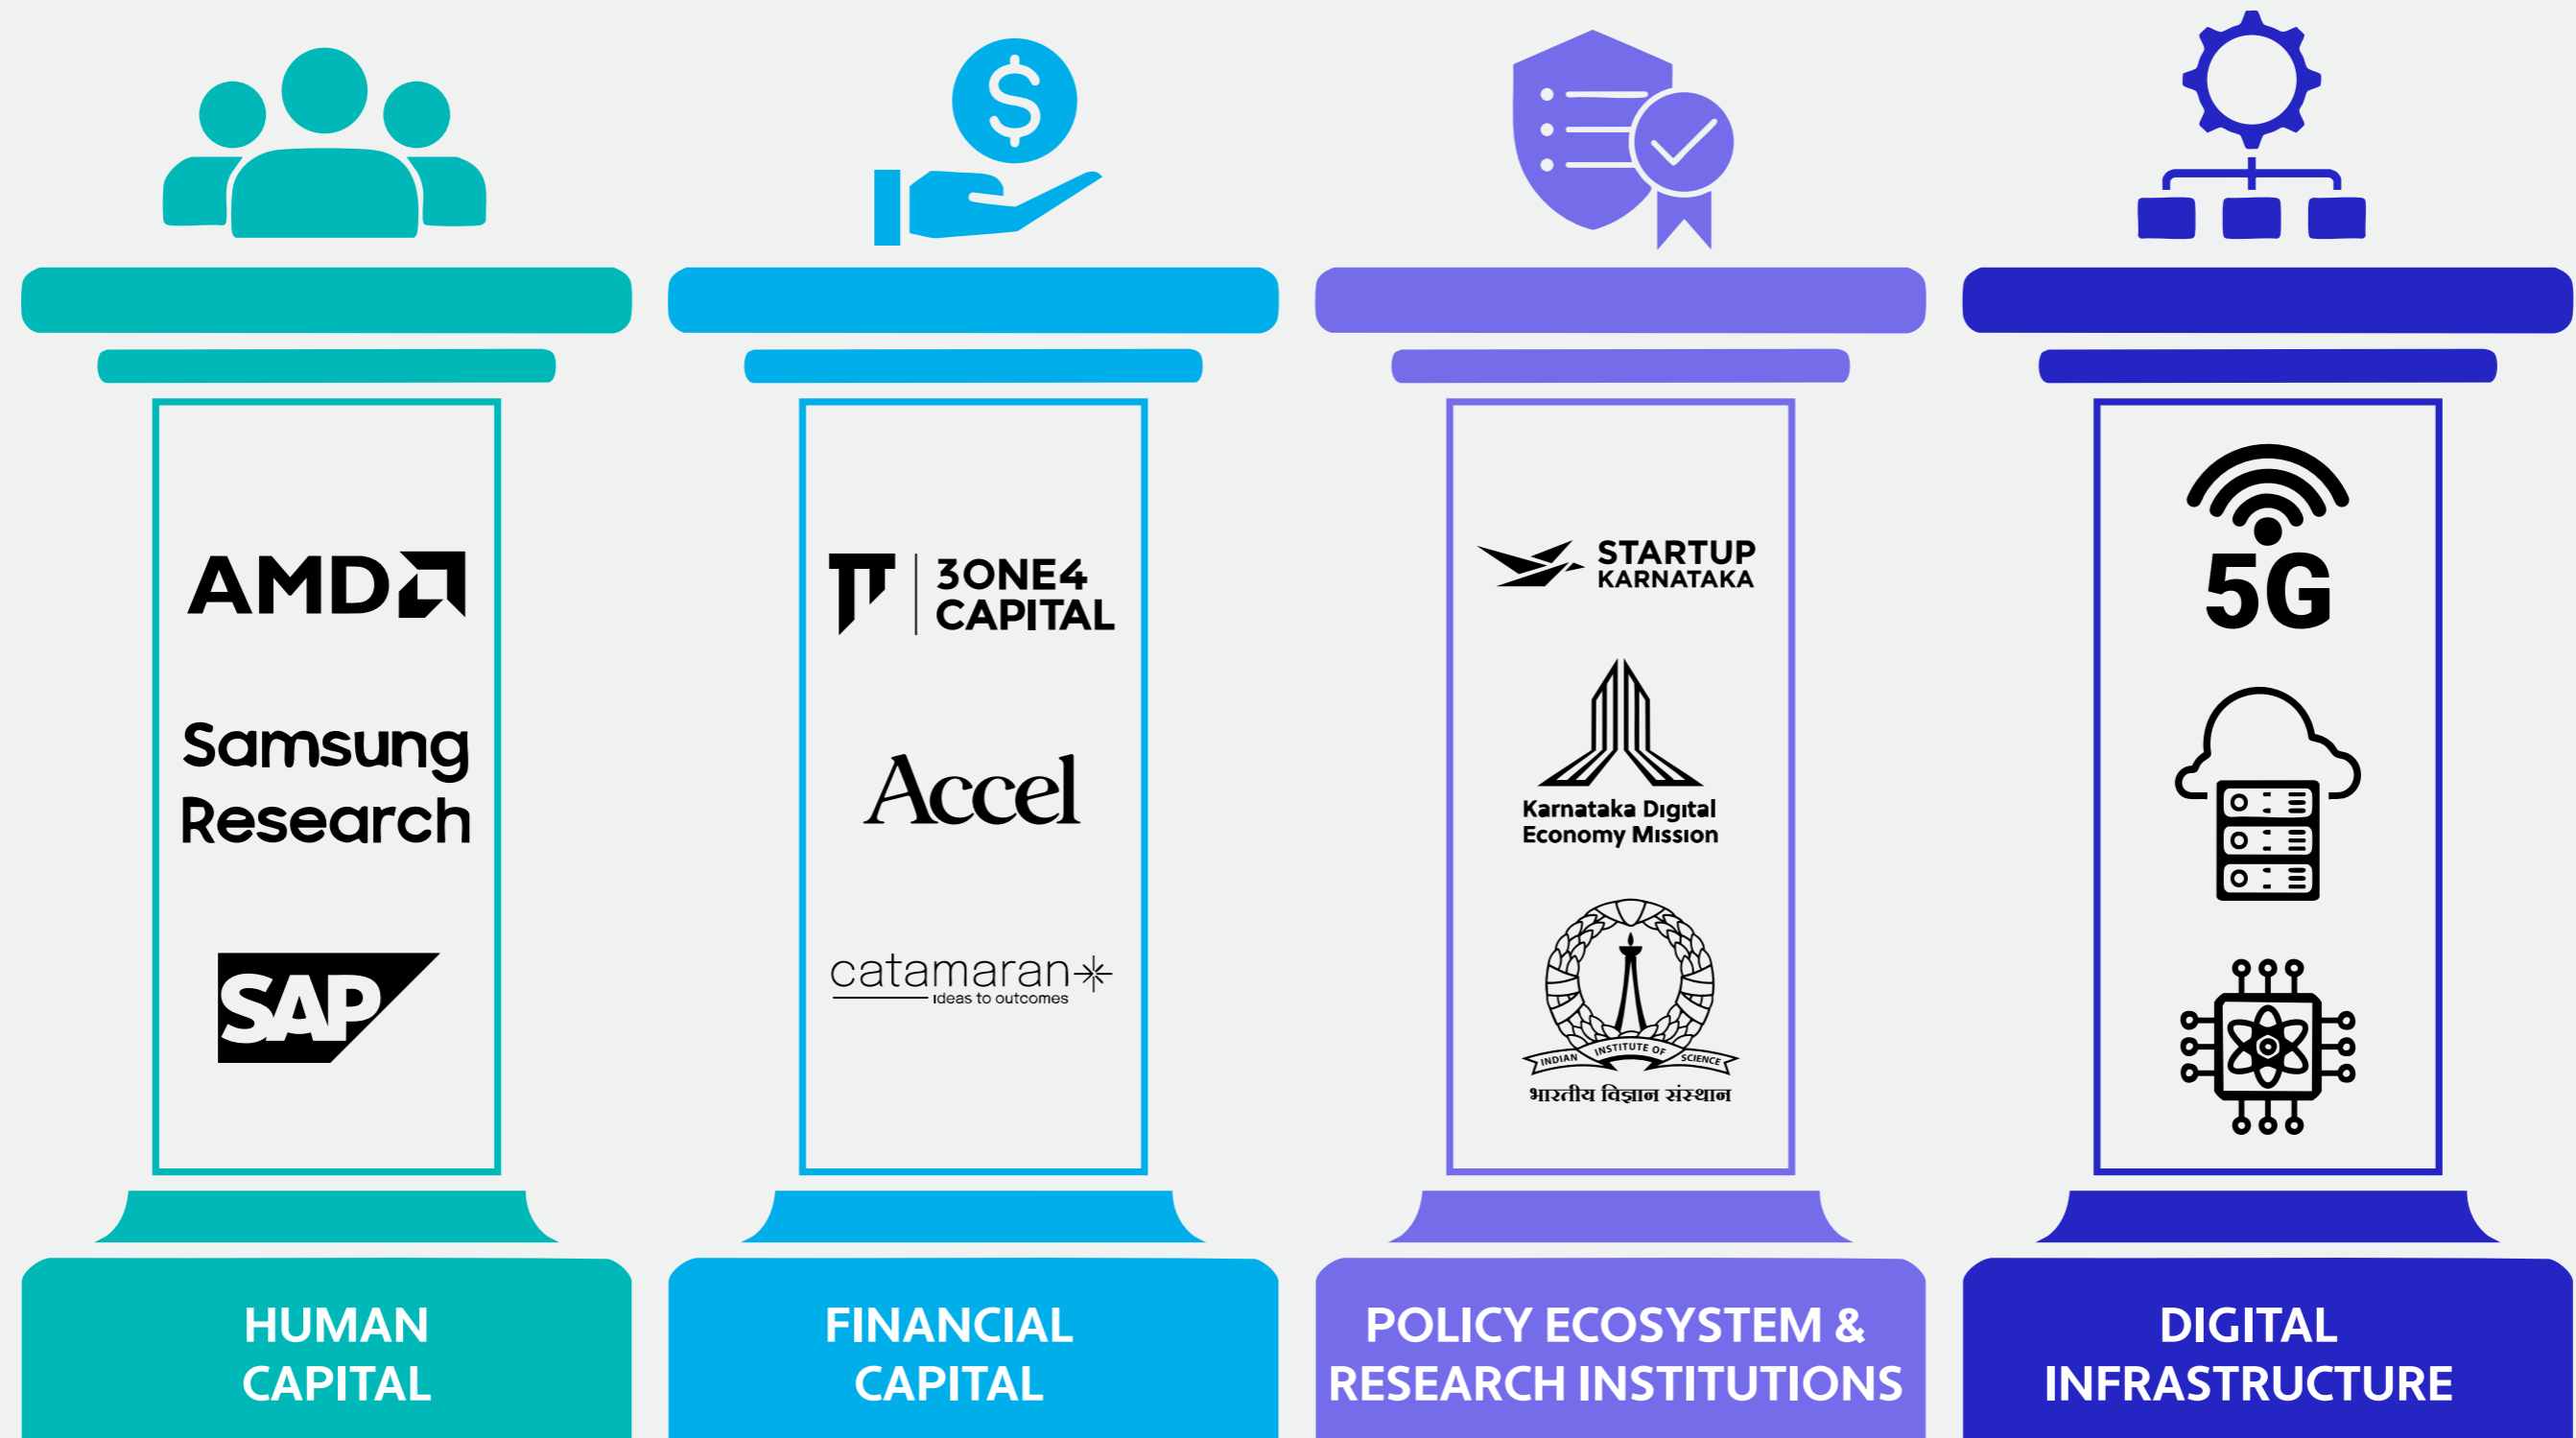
AMD

Samsung Research

SAP

HUMAN CAPITAL

3ONE4 CAPITAL

Accel

catamaran
ideas to outcomes

FINANCIAL CAPITAL

STARTUP KARNATAKA

Karnataka Digital Economy Mission

INDIAN INSTITUTE OF SCIENCE
भारतीय विज्ञान संस्थान

POLICY ECOSYSTEM & RESEARCH INSTITUTIONS

5G

DIGITAL INFRASTRUCTURE